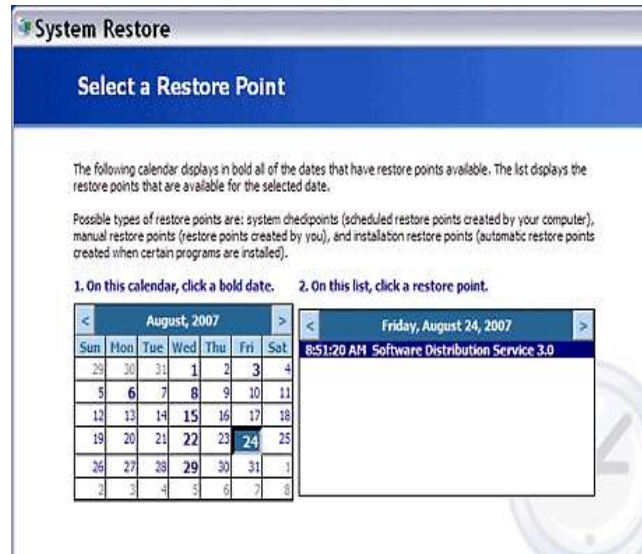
System Restore

Select a Restore Point

The following calendar displays in bold all of the dates that have restore points available. The list displays the restore points that are available for the selected date.

Possible types of restore points are: system checkpoints (scheduled restore points created by your computer), manual restore points (restore points created by you), and installation restore points (automatic restore points created when certain programs are installed).

1. On this calendar, click a bold date.

2. On this list, click a restore point.

<

August, 2007

>

| Sun | Mon | Tue | Wed | Thu | Fri | Sat |
|---|---|---|---|---|---|---|
| 29 | 30 | 31 | 1 | 2 | 3 | 4 |
| 5 | 6 | 7 | 8 | 9 | 10 | 11 |
| 12 | 13 | 14 | 15 | 16 | 17 | 18 |
| 19 | 20 | 21 | 22 | 23 | 24 | 25 |
| 26 | 27 | 28 | 29 | 30 | 31 | 1 |
| 2 | 3 | 4 | 5 | 6 | 7 | 8 |

<

Friday, August 24, 2007

>

8:51:20 AM Software Distribution Service 3.0